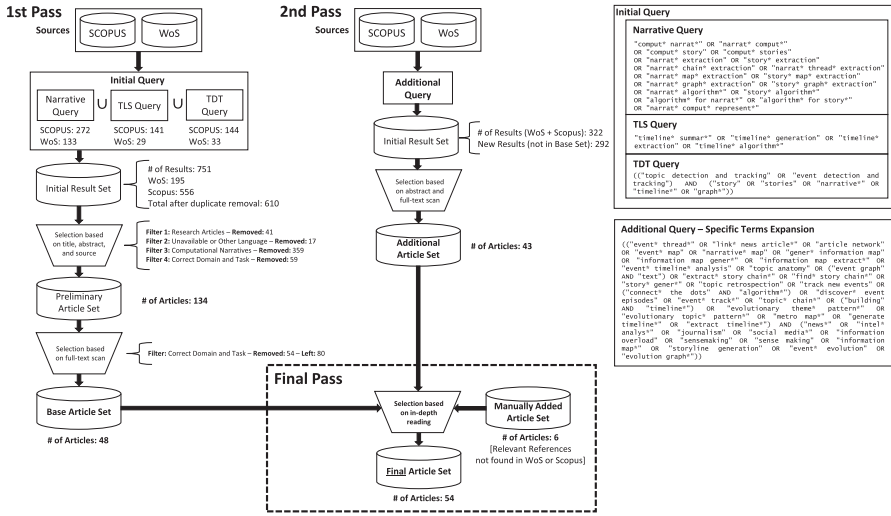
1st Pass

Sources

SCOPUS

WoS

Initial Query

Narrative Query

$\cup$

TLS Query

$\cup$

TDT Query

SCOPUS: 272
WoS: 133

SCOPUS: 141
WoS: 29

SCOPUS: 144
WoS: 33

Initial Result Set

# of Results: 751
WoS: 195
Scopus: 556
Total after duplicate removal: 610

Selection based on title, abstract, and source

Filter 1: Research Articles – Removed: 41
Filter 2: Unavailable or Other Language – Removed: 17
Filter 3: Computational Narratives – Removed: 359
Filter 4: Correct Domain and Task – Removed: 59

Preliminary Article Set

# of Articles: 134

Selection based on full-text scan

Filter: Correct Domain and Task – Removed: 54 – Left: 80

Base Article Set

# of Articles: 48

2nd Pass

Sources

SCOPUS

WoS

Additional Query

Initial Result Set

# of Results (WoS + Scopus): 322
New Results (not in Base Set): 292

Selection based on abstract and full-text scan

Additional Article Set

# of Articles: 43

Final Pass

Selection based on in-depth reading

Manually Added Article Set

# of Articles: 6
[Relevant References not found in WoS or Scopus]

Final Article Set

# of Articles: 54

Initial Query

Narrative Query

"comput* narrat*" OR "narrat* comput*" OR "comput* story" OR "comput* stories" OR "narrat* extraction" OR "story* extraction" OR "narrat* chain* extraction" OR "narrat* thread* extraction" OR "narrat* map* extraction" OR "story* map* extraction" OR "narrat* graph* extraction" OR "story* graph* extraction" OR "narrat* algorithm*" OR "story* algorithm*" OR "algorithm* for narrat*" OR "algorithm* for story*" OR "narrat* comput* represent*"

TLS Query

"timeline* summar*" OR "timeline* generation" OR "timeline* extraction" OR "timeline* algorithm*"

TDT Query

(("topic detection and tracking" OR "event detection and tracking") AND ("story" OR "stories" OR "narrative*" OR "timeline*" OR "graph*"))

Additional Query – Specific Terms Expansion

(("event* thread*" OR "link* news article*" OR "article network" OR "event* map" OR "narrative* map" OR "gener* information map" OR "information map gener*" OR "information map extract*" OR "event* timeline* analysis" OR "topic anatomy" OR "(event* graph* AND "text") OR "extract* story chain*" OR "find* story chain*" OR "story* gener*" OR "topic retrospection" OR "track new events" OR ("connect* the dots" AND "algorithm*") OR "discover* event episodes" OR "event* track*" OR "topic* chain*" OR ("building" AND "timeline*") OR "evolutionary theme* pattern*" OR "evolutionary topic* pattern*" OR "metro map*" OR "generate timeline*" OR "extract timeline*") AND ("news*" OR "intel* analys*" OR "journalism" OR "social media*" OR "information overload" OR "sensemaking" OR "sense making" OR "information map*" OR "storyline generation" OR "event* evolution" OR "evolution graph*"))